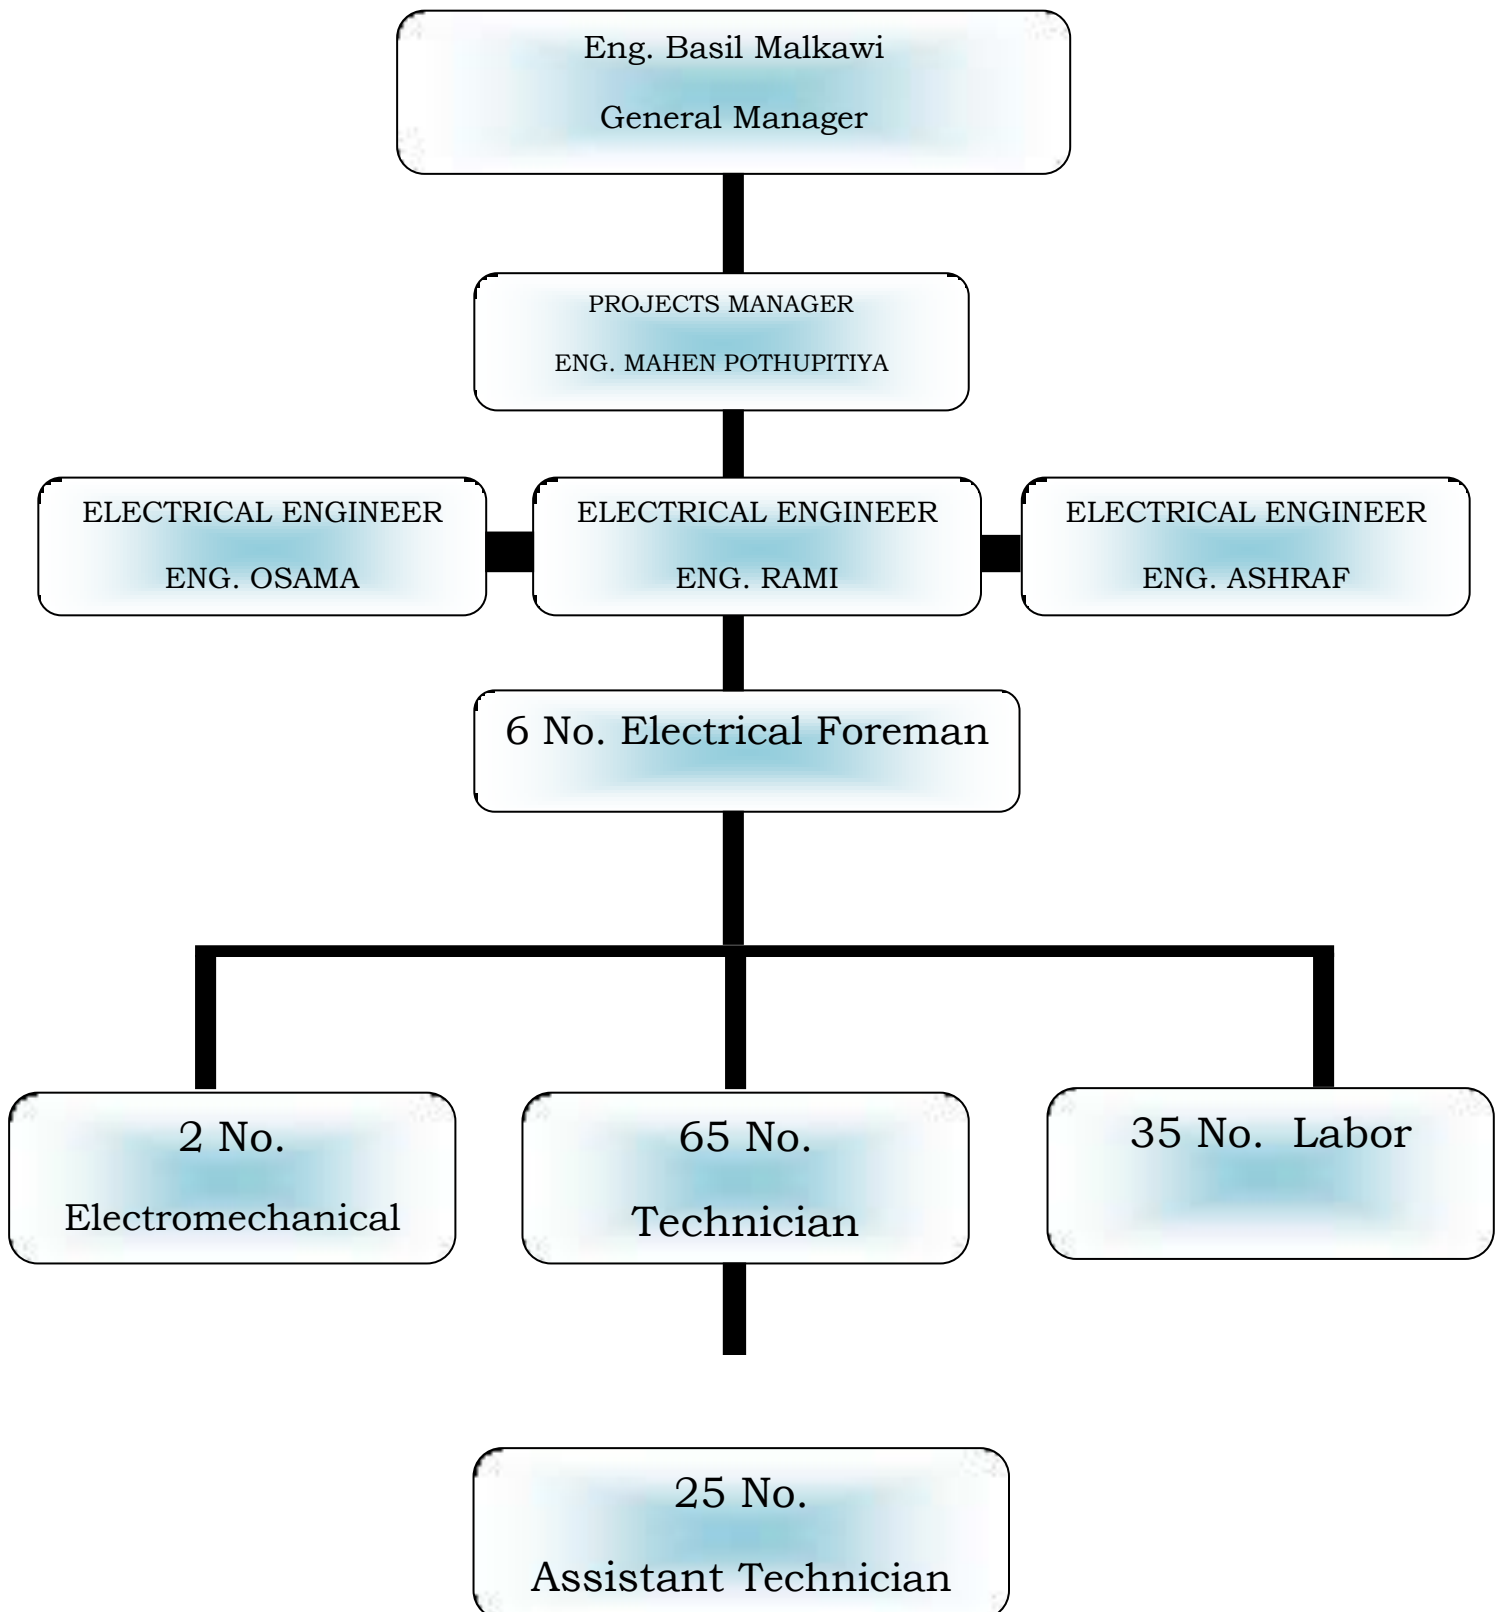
Eng. Basil Malkawi

General Manager

PROJECTS MANAGER

ENG. MAHEN POTHUPITIYA

ELECTRICAL ENGINEER

ENG. OSAMA

ELECTRICAL ENGINEER

ENG. RAMI

ELECTRICAL ENGINEER

ENG. ASHRAF

6 No. Electrical Foreman

2 No.

Electromechanical

65 No.

Technician

35 No. Labor

25 No.

Assistant Technician